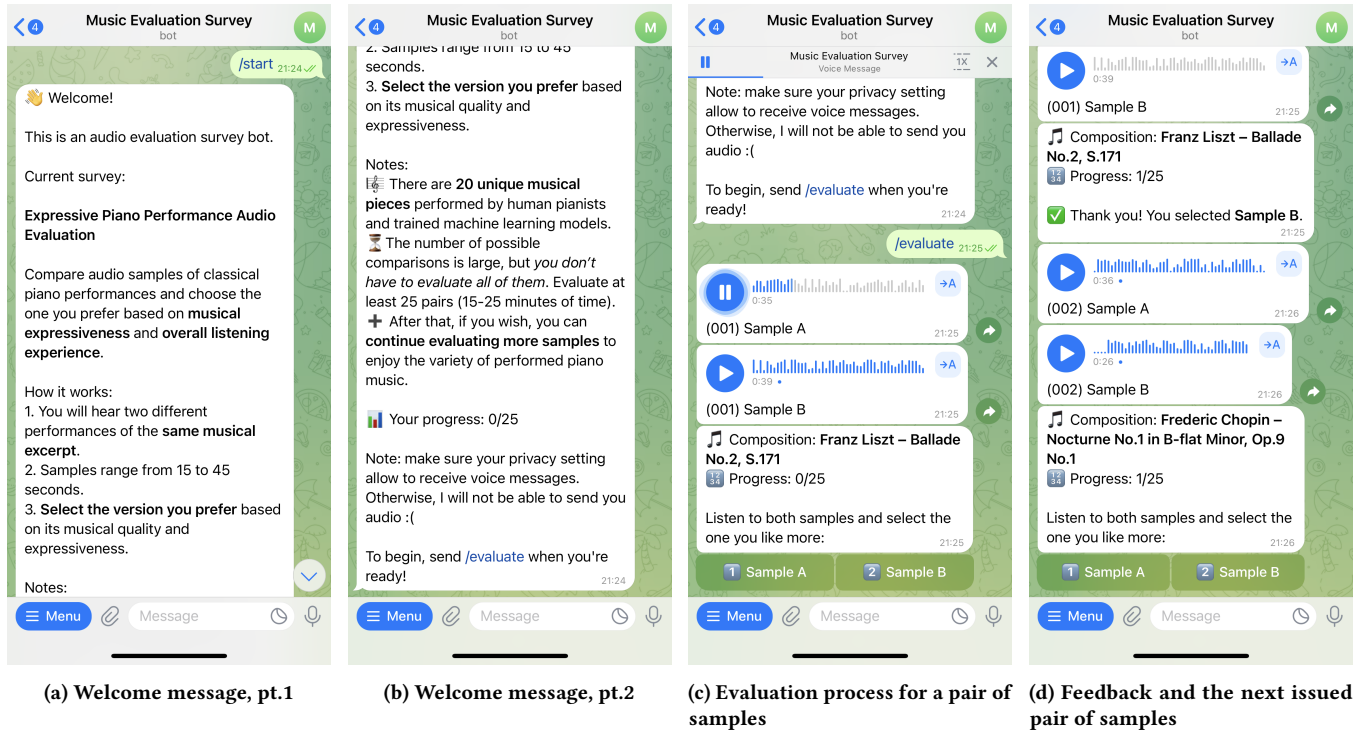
4 Music Evaluation Survey
bot
M

/start 21:24

👋 Welcome!

This is an audio evaluation survey bot.

Current survey:

**Expressive Piano Performance Audio Evaluation**

Compare audio samples of classical piano performances and choose the one you prefer based on **musical expressiveness** and **overall listening experience**.

How it works:
1. You will hear two different performances of the **same musical excerpt**.
2. Samples range from 15 to 45 seconds.
3. **Select the version you prefer** based on its musical quality and expressiveness.

Notes:

Menu
Message

(a) Welcome message, pt.1

4 Music Evaluation Survey
bot
M

2. Samples range from 15 to 45 seconds.
3. **Select the version you prefer** based on its musical quality and expressiveness.

Notes:
🎼 There are **20 unique musical pieces** performed by human pianists and trained machine learning models.
⏳ The number of possible comparisons is large, but *you don't have to evaluate all of them*. Evaluate at least 25 pairs (15-25 minutes of time).
➕ After that, if you wish, you can **continue evaluating more samples** to enjoy the variety of performed piano music.

📊 Your progress: 0/25

Note: make sure your privacy setting allow to receive voice messages. Otherwise, I will not be able to send you audio :(

To begin, send /evaluate when you're ready!
21:24

Menu
Message

(b) Welcome message, pt.2

4 Music Evaluation Survey
bot
M

Music Evaluation Survey
Voice Message
1X

Note: make sure your privacy setting allow to receive voice messages. Otherwise, I will not be able to send you audio :(

To begin, send /evaluate when you're ready!
21:24

/evaluate 21:25

0:35
(001) Sample A
21:25

0:39
(001) Sample B
21:25

🎵 Composition: **Franz Liszt – Ballade No.2, S.171**
🔢 Progress: 0/25

Listen to both samples and select the one you like more:
21:25

1 Sample A
2 Sample B

Menu
Message

(c) Evaluation process for a pair of samples

4 Music Evaluation Survey
bot
M

0:39
(001) Sample B
21:25

🎵 Composition: **Franz Liszt – Ballade No.2, S.171**
🔢 Progress: 1/25

✅ Thank you! You selected **Sample B**.
21:25

0:36
(002) Sample A
21:26

0:26
(002) Sample B
21:26

🎵 Composition: **Frederic Chopin – Nocturne No.1 in B-flat Minor, Op.9 No.1**
🔢 Progress: 1/25

Listen to both samples and select the one you like more:
21:26

1 Sample A
2 Sample B

Menu
Message

(d) Feedback and the next issued pair of samples